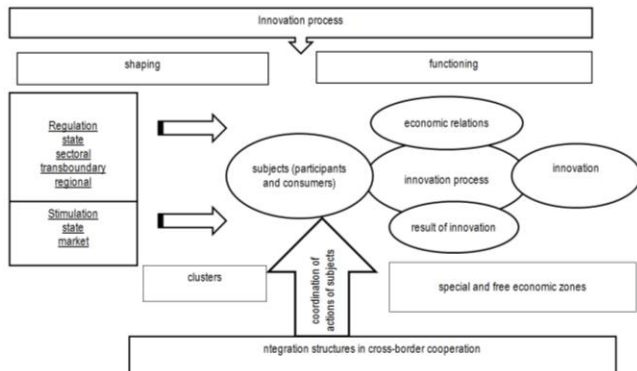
Innovation process

shaping

functioning

Regulation
state
sectoral
transboundary
regional

Stimulation
state
market

subjects (participants and consumers)

economic relations

innovation process

innovation

result of innovation

clusters

coordination of actions of subjects

special and free economic zones

ntegration structures in cross-border cooperation